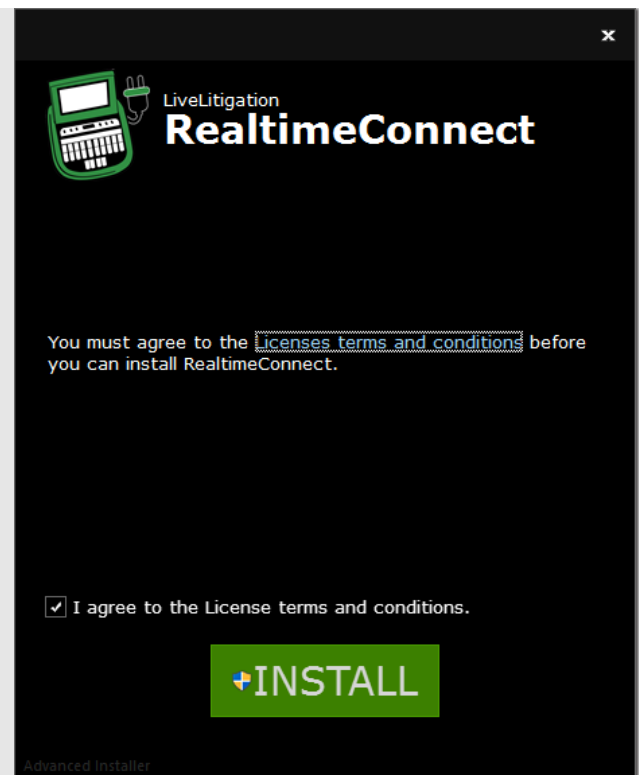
×

LiveLitigation
RealtimeConnect

You must agree to the Licenses terms and conditions before you can install RealtimeConnect.

I agree to the License terms and conditions.

INSTALL

Advanced Installer